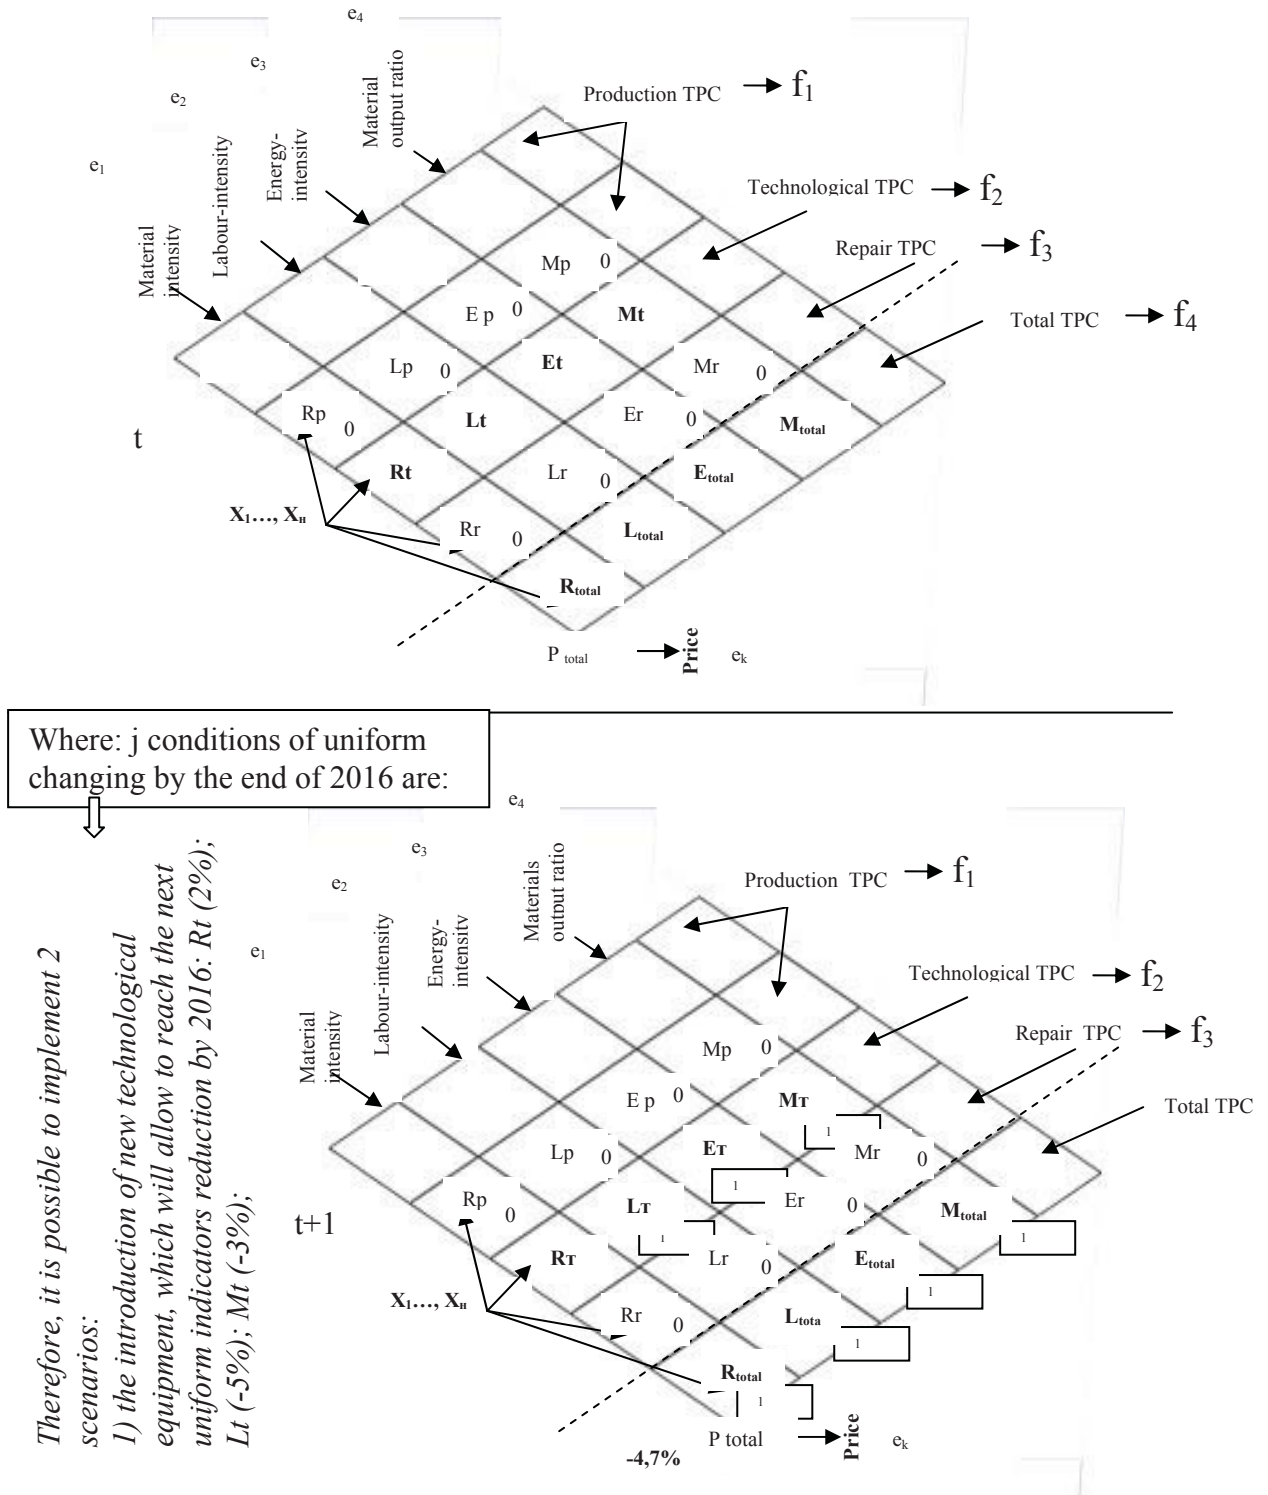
$e_4$

$e_3$

$e_2$

$e_1$

Material intensity

Labour-intensity

Energy-intensity

Material output ratio

Production TPC → $f_1$

Technological TPC → $f_2$

Repair TPC → $f_3$

Total TPC → $f_4$

Mp 0

E p 0

Mt

Lp 0

Et

Mr 0

Rp 0

Lt

Er 0

$M_{total}$

t

Rt

Lr 0

$E_{total}$

$X_1…, X_n$

Rr 0

$L_{total}$

$R_{total}$

$P_{total}$ → Price $e_k$

Where: j conditions of uniform changing by the end of 2016 are:

Therefore, it is possible to implement 2 scenarios:
1) the introduction of new technological equipment, which will allow to reach the next uniform indicators reduction by 2016: Rt (2%); Lt (-5%); Mt (-3%);

$e_4$

$e_3$

$e_2$

$e_1$

Material intensity

Labour-intensity

Energy-intensity

Materials output ratio

Production TPC → $f_1$

Technological TPC → $f_2$

Repair TPC → $f_3$

Total TPC

Mp 0

E p 0

Mт

1

Lp 0

Eт

Mr 0

1

Rp 0

Lт

Er 0

$M_{total}$

t+1

1

Rт

Lr 0

1

$E_{total}$

$X_1…, X_n$

1

Rr 0

$L_{tota}$

1

$R_{total}$

1

P total → Price $e_k$

-4,7%